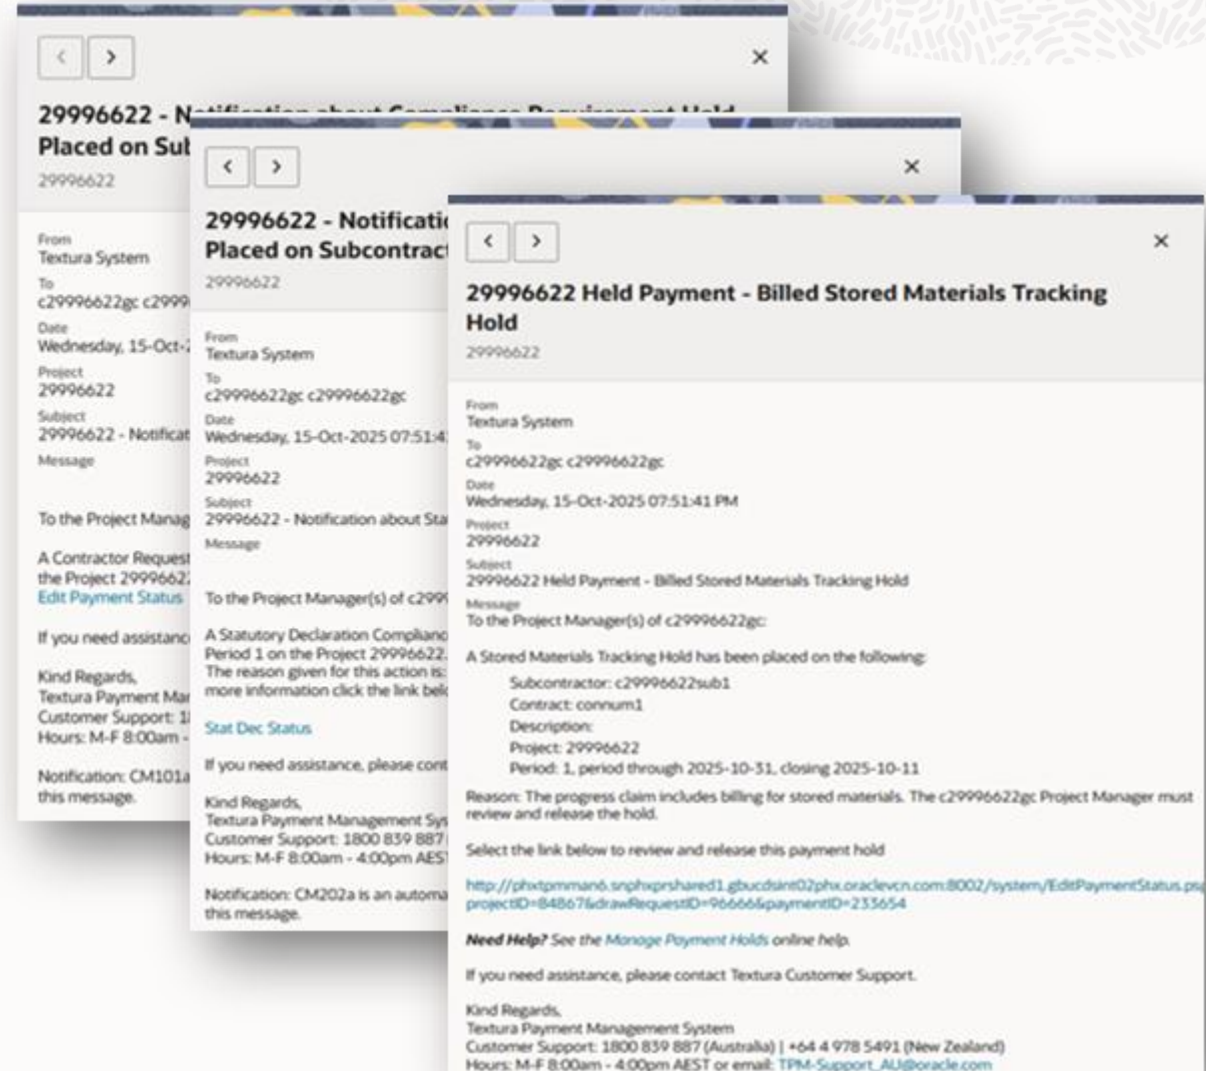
< >
×
29996622 - N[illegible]
Placed on Sub
29996622

From
Textura System
To
c29996622gc c2999
Date
Wednesday, 15-Oct-
Project
29996622
Subject
29996622 - Notificat
Message

To the Project Manag

A Contractor Request
the Project 2999662
Edit Payment Status

If you need assistanc

Kind Regards,
Textura Payment Mar
Customer Support: 1
Hours: M-F 8:00am -

Notification: CM101a
this message.

< >
×
29996622 - Notificati
Placed on Subcontract
29996622

From
Textura System
To
c29996622gc c29996622gc
Date
Wednesday, 15-Oct-2025 07:51:4
Project
29996622
Subject
29996622 - Notification about Sta
Message

To the Project Manager(s) of c2999

A Statutory Declaration Complianc
Period 1 on the Project 29996622.
The reason given for this action is:
more information click the link bel

Stat Dec Status

If you need assistance, please cont

Kind Regards,
Textura Payment Management Sys
Customer Support: 1800 839 887
Hours: M-F 8:00am - 4:00pm AES

Notification: CM202a is an automa
this message.

< >
×
29996622 Held Payment - Billed Stored Materials Tracking Hold
29996622

From
Textura System
To
c29996622gc c29996622gc
Date
Wednesday, 15-Oct-2025 07:51:41 PM
Project
29996622
Subject
29996622 Held Payment - Billed Stored Materials Tracking Hold
Message
To the Project Manager(s) of c29996622gc:

A Stored Materials Tracking Hold has been placed on the following:
Subcontractor: c29996622sub1
Contract: connum1
Description:
Project: 29996622
Period: 1, period through 2025-10-31, closing 2025-10-11

Reason: The progress claim includes billing for stored materials. The c29996622gc Project Manager must review and release the hold.

Select the link below to review and release this payment hold

http://phxtpmman6.snphxprshared1.gbucdsint02phx.oraclevcn.com:8002/system/EditPaymentStatus.ps projectID=84867&drawRequestID=96666&paymentID=233654

Need Help? See the Manage Payment Holds online help.

If you need assistance, please contact Textura Customer Support.

Kind Regards,
Textura Payment Management System
Customer Support: 1800 839 887 (Australia) | +64 4 978 5491 (New Zealand)
Hours: M-F 8:00am - 4:00pm AEST or email: TPM-Support_AU@oracle.com